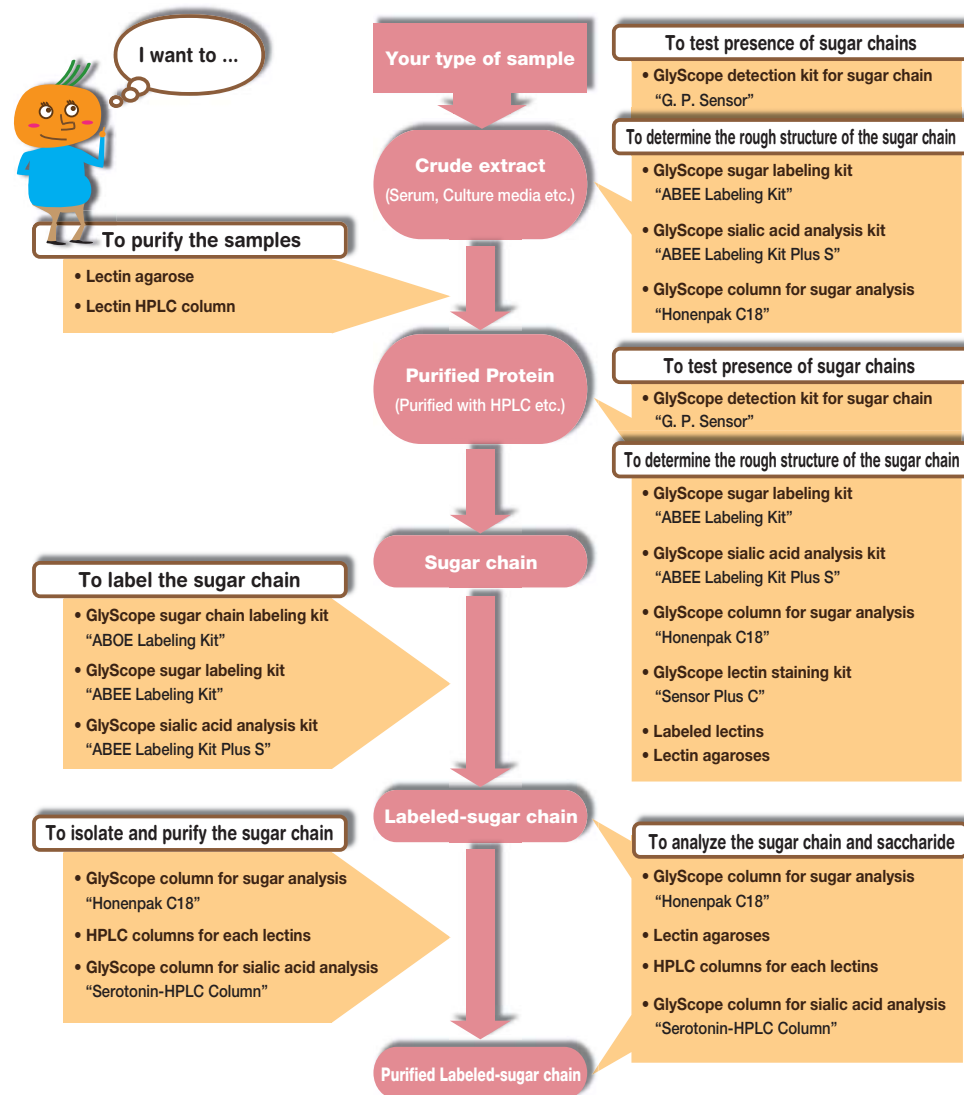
I want to ...

Your type of sample

To test presence of sugar chains
• GlyScope detection kit for sugar chain "G. P. Sensor"

To determine the rough structure of the sugar chain
• GlyScope sugar labeling kit "ABEE Labeling Kit"
• GlyScope sialic acid analysis kit "ABEE Labeling Kit Plus S"
• GlyScope column for sugar analysis "Honenpak C18"

Crude extract
(Serum, Culture media etc.)

To purify the samples
• Lectin agarose
• Lectin HPLC column

Purified Protein
(Purified with HPLC etc.)

To test presence of sugar chains
• GlyScope detection kit for sugar chain "G. P. Sensor"

To determine the rough structure of the sugar chain
• GlyScope sugar labeling kit "ABEE Labeling Kit"
• GlyScope sialic acid analysis kit "ABEE Labeling Kit Plus S"
• GlyScope column for sugar analysis "Honenpak C18"
• GlyScope lectin staining kit "Sensor Plus C"
• Labeled lectins
• Lectin agaroses

Sugar chain

To label the sugar chain
• GlyScope sugar chain labeling kit "ABOE Labeling Kit"
• GlyScope sugar labeling kit "ABEE Labeling Kit"
• GlyScope sialic acid analysis kit "ABEE Labeling Kit Plus S"

Labeled-sugar chain

To isolate and purify the sugar chain
• GlyScope column for sugar analysis "Honenpak C18"
• HPLC columns for each lectins
• GlyScope column for sialic acid analysis "Serotonin-HPLC Column"

To analyze the sugar chain and saccharide
• GlyScope column for sugar analysis "Honenpak C18"
• Lectin agaroses
• HPLC columns for each lectins
• GlyScope column for sialic acid analysis "Serotonin-HPLC Column"

Purified Labeled-sugar chain